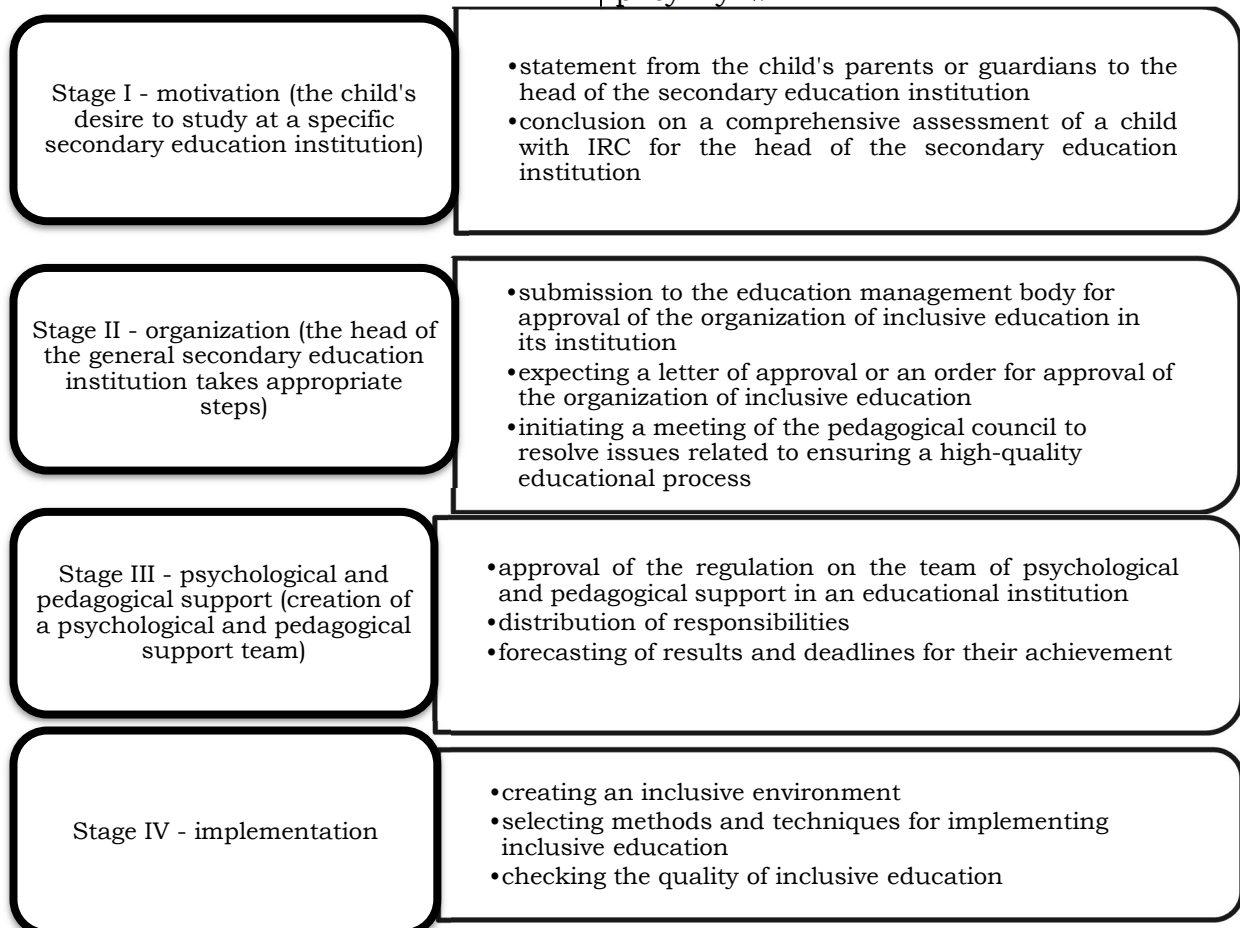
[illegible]

Stage I - motivation (the child's desire to study at a specific secondary education institution)

•statement from the child's parents or guardians to the head of the secondary education institution
•conclusion on a comprehensive assessment of a child with IRC for the head of the secondary education institution

Stage II - organization (the head of the general secondary education institution takes appropriate steps)

•submission to the education management body for approval of the organization of inclusive education in its institution
•expecting a letter of approval or an order for approval of the organization of inclusive education
•initiating a meeting of the pedagogical council to resolve issues related to ensuring a high-quality educational process

Stage III - psychological and pedagogical support (creation of a psychological and pedagogical support team)

•approval of the regulation on the team of psychological and pedagogical support in an educational institution
•distribution of responsibilities
•forecasting of results and deadlines for their achievement

Stage IV - implementation

•creating an inclusive environment
•selecting methods and techniques for implementing inclusive education
•checking the quality of inclusive education